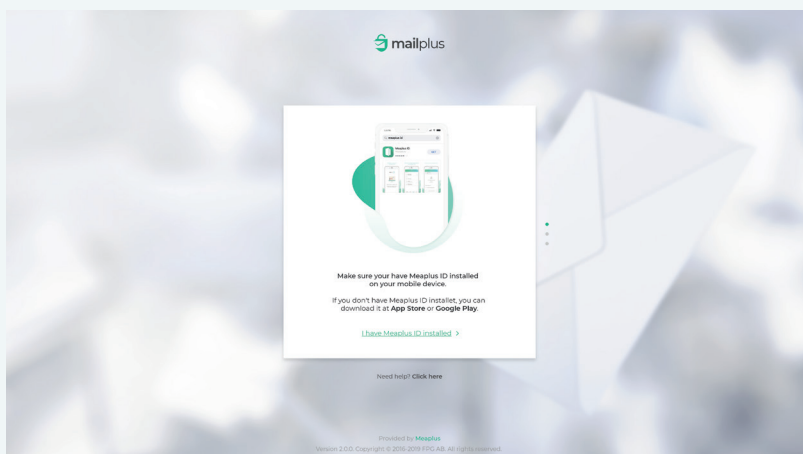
mailplus

Meaplus ID

Make sure your have Meaplus ID installed on your mobile device.

If you don't have Meaplus ID installet, you can download it at **App Store** or **Google Play**.

I have Meaplus ID installed >

Need help? **Click here**

Provided by Meaplus
Version 2.0.0. Copyright © 2016-2019 FPO AB. All rights reserved.